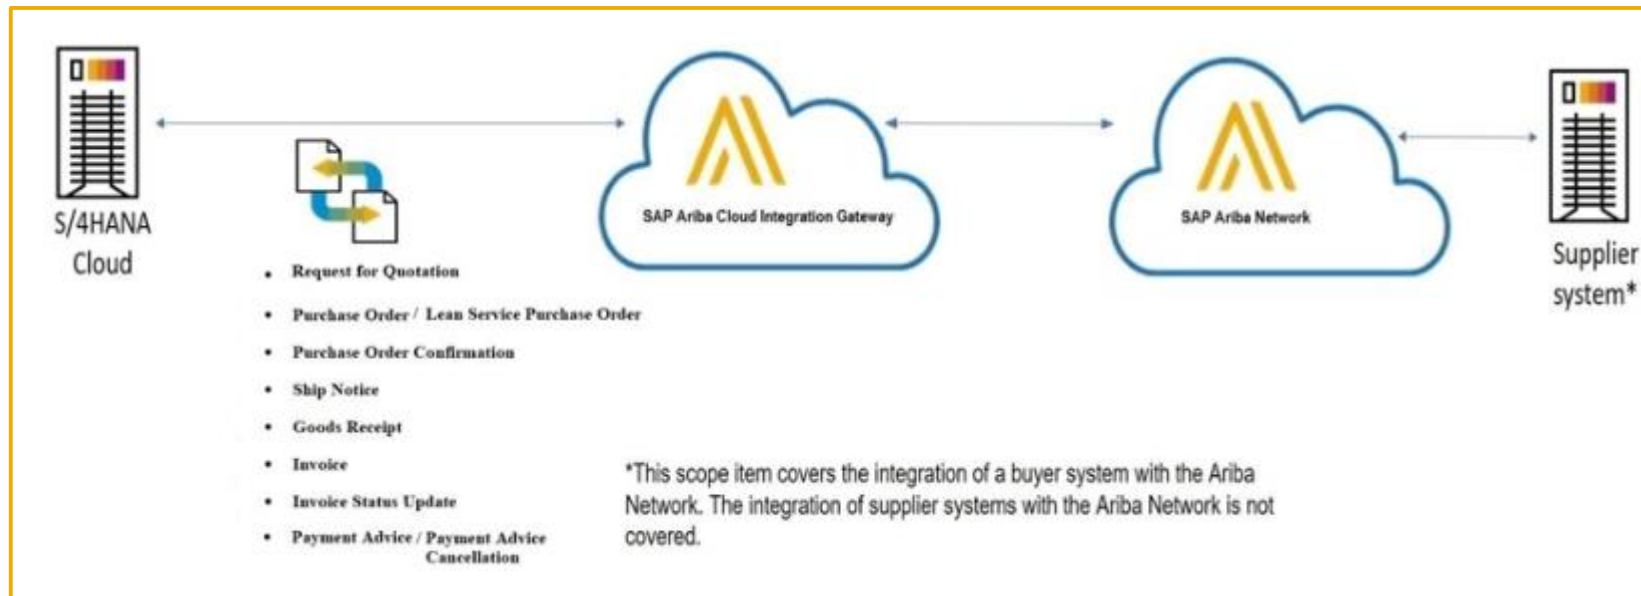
S/4HANA Cloud

SAP Ariba Cloud Integration Gateway

SAP Ariba Network

Supplier system*

- Request for Quotation
- Purchase Order / Lean Service Purchase Order
- Purchase Order Confirmation
- Ship Notice
- Goods Receipt
- Invoice
- Invoice Status Update
- Payment Advice / Payment Advice Cancellation

*This scope item covers the integration of a buyer system with the Ariba Network. The integration of supplier systems with the Ariba Network is not covered.